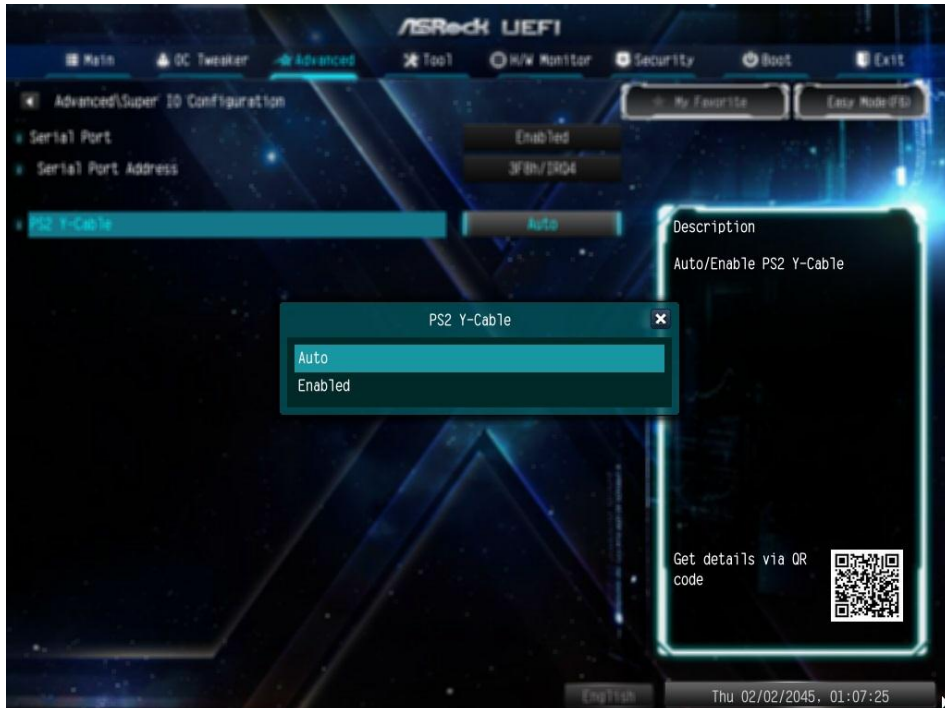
ASRock UEFI

Main OC Tweaker Advanced Tool H/W Monitor Security Boot Exit

Advanced\Super IO Configuration

My Favorite

Easy Mode(F6)

Serial Port Enabled

Serial Port Address 3F8h/IRQ4

PS2 Y-Cable Auto

Description

Auto/Enable PS2 Y-Cable

PS2 Y-Cable

Auto

Enabled

Get details via QR code

English

Thu 02/02/2045, 01:07:25